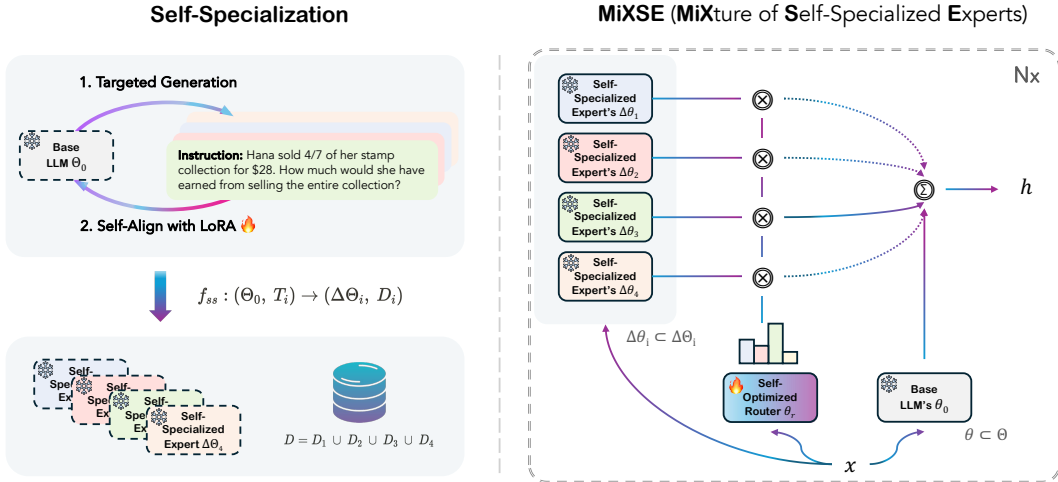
Self-Specialization

1. Targeted Generation

Base LLM $\Theta_0$

Instruction: Hana sold 4/7 of her stamp collection for $28. How much would she have earned from selling the entire collection?

2. Self-Align with LoRA 🔥

$f_{ss} : (\Theta_0, T_i) \rightarrow (\Delta\Theta_i, D_i)$

Self-Spec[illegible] Ex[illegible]
Self-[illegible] Ex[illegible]
Self-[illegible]
Self-Specialized Expert $\Delta\Theta_4$

$D = D_1 \cup D_2 \cup D_3 \cup D_4$

MiXSE (MiXture of Self-Specialized Experts)

Nx

Self-Specialized Expert's $\Delta\theta_1$
Self-Specialized Expert's $\Delta\theta_2$
Self-Specialized Expert's $\Delta\theta_3$
Self-Specialized Expert's $\Delta\theta_4$

$\otimes$
$\otimes$
$\otimes$
$\otimes$

$\Sigma$

$h$

$\Delta\theta_i \subset \Delta\Theta_i$

🔥 Self-Optimized Router $\theta_r$

Base LLM's $\theta_0$

$\theta \subset \Theta$

$x$